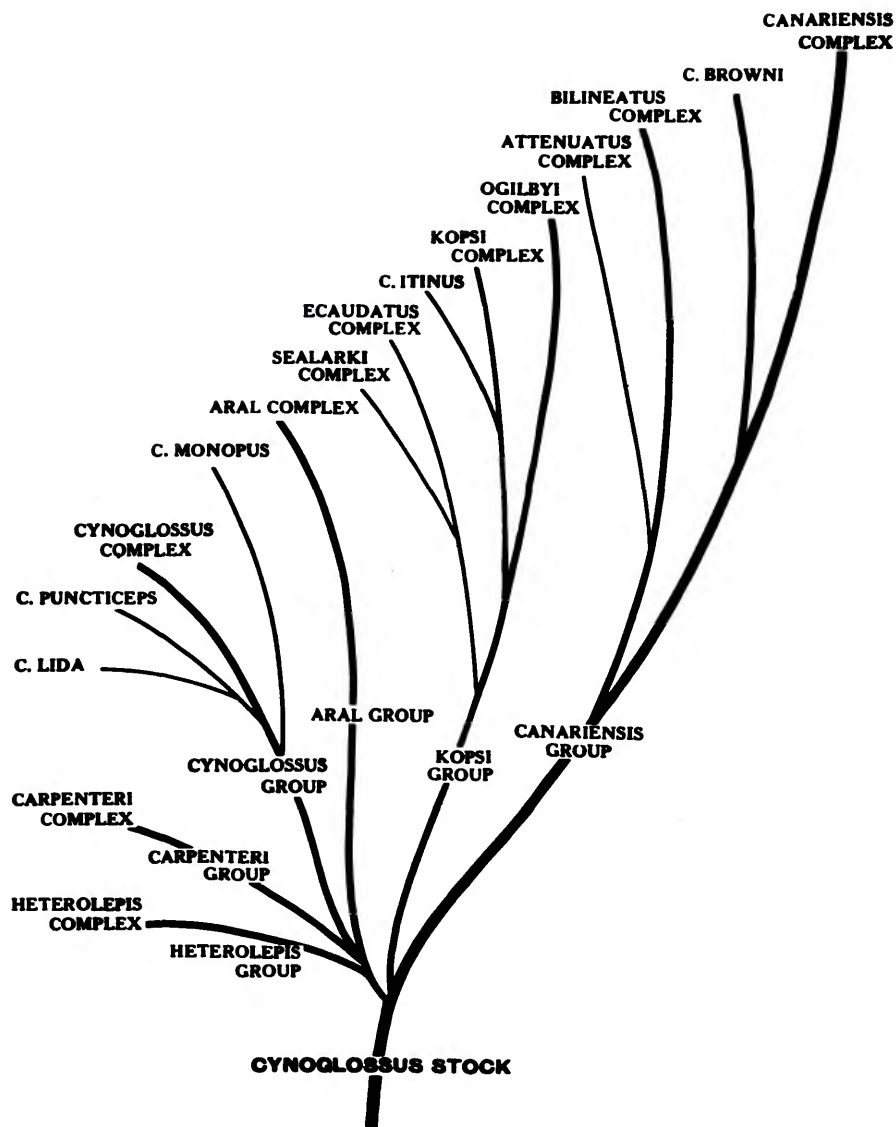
CANARIENSIS COMPLEX

C. BROWNI

BILINEATUS COMPLEX

ATTENUATUS COMPLEX

OGILBYI COMPLEX

KOPSI COMPLEX

C. ITINUS

ECAUDATUS COMPLEX

SEALARKI COMPLEX

ARAL COMPLEX

C. MONOPUS

CYNOGLOSSUS COMPLEX

C. PUNCTICEPS

C. LIDA

ARAL GROUP

CANARIENSIS GROUP

KOPSI GROUP

CYNOGLOSSUS GROUP

CARPENTERI COMPLEX

CARPENTERI GROUP

HETEROLEPIS COMPLEX

HETEROLEPIS GROUP

CYNOGLOSSUS STOCK